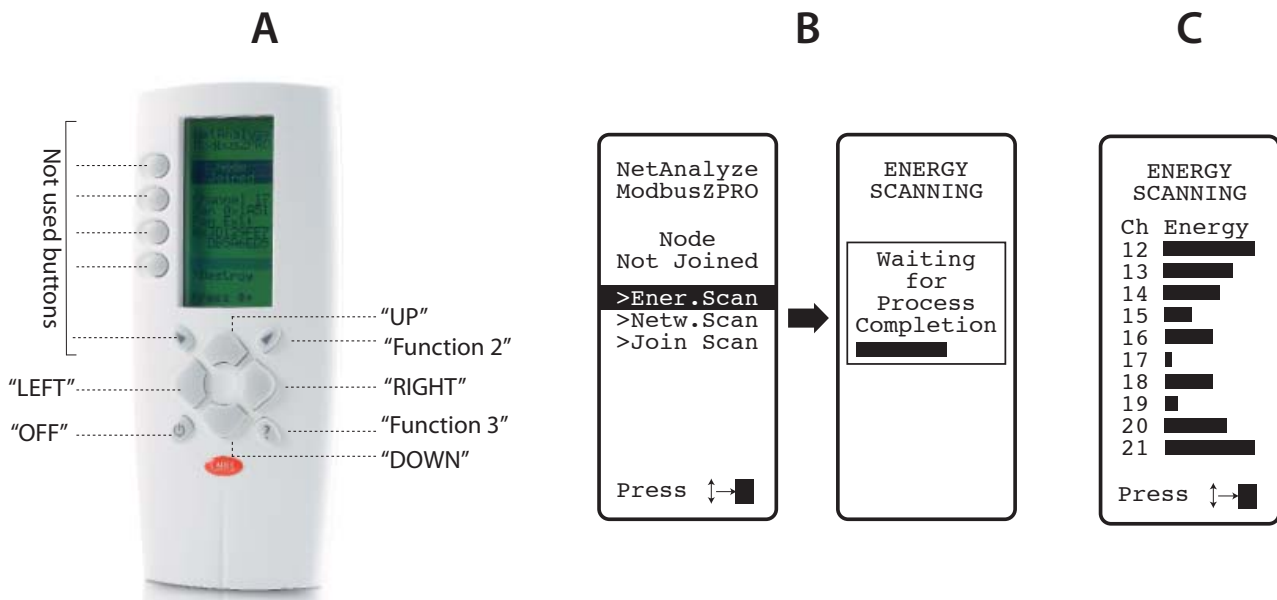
A

Not used buttons

"UP"

"Function 2"

"LEFT"

"RIGHT"

"OFF"

"Function 3"

"DOWN"

B

NetAnalyze
ModbusZPRO

Node
Not Joined

>Ener.Scan
>Netw.Scan
>Join Scan

Press

ENERGY
SCANNING

Waiting
for
Process
Completion

C

ENERGY
SCANNING

| Ch | Energy |
|---|---|
| 12 | |
| 13 | |
| 14 | |
| 15 | |
| 16 | |
| 17 | |
| 18 | |
| 19 | |
| 20 | |
| 21 | |

Press